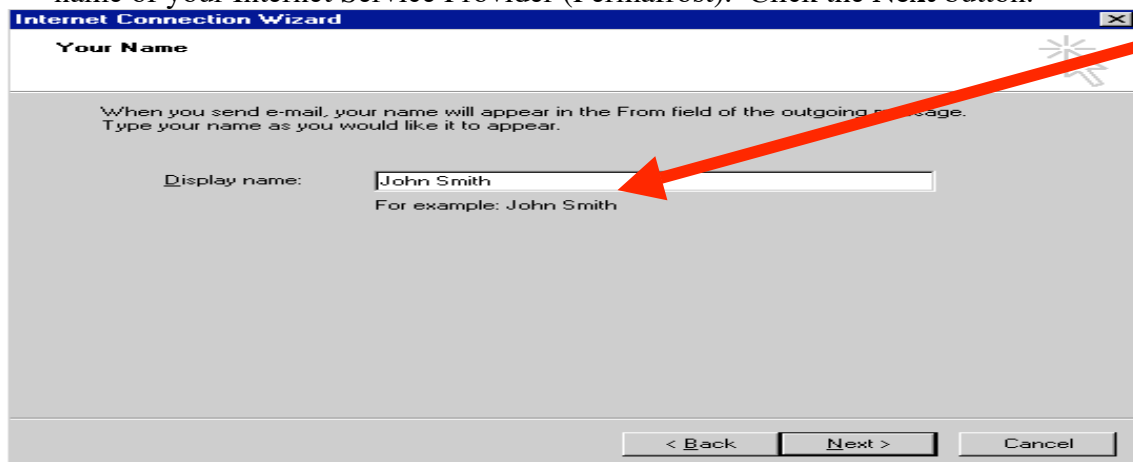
name of your Internet Service Provider (Permafrost). Click the Next button.

Internet Connection Wizard

Your Name

When you send e-mail, your name will appear in the From field of the outgoing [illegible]sage. Type your name as you would like it to appear.

Display name: John Smith

For example: John Smith

< Back Next > Cancel